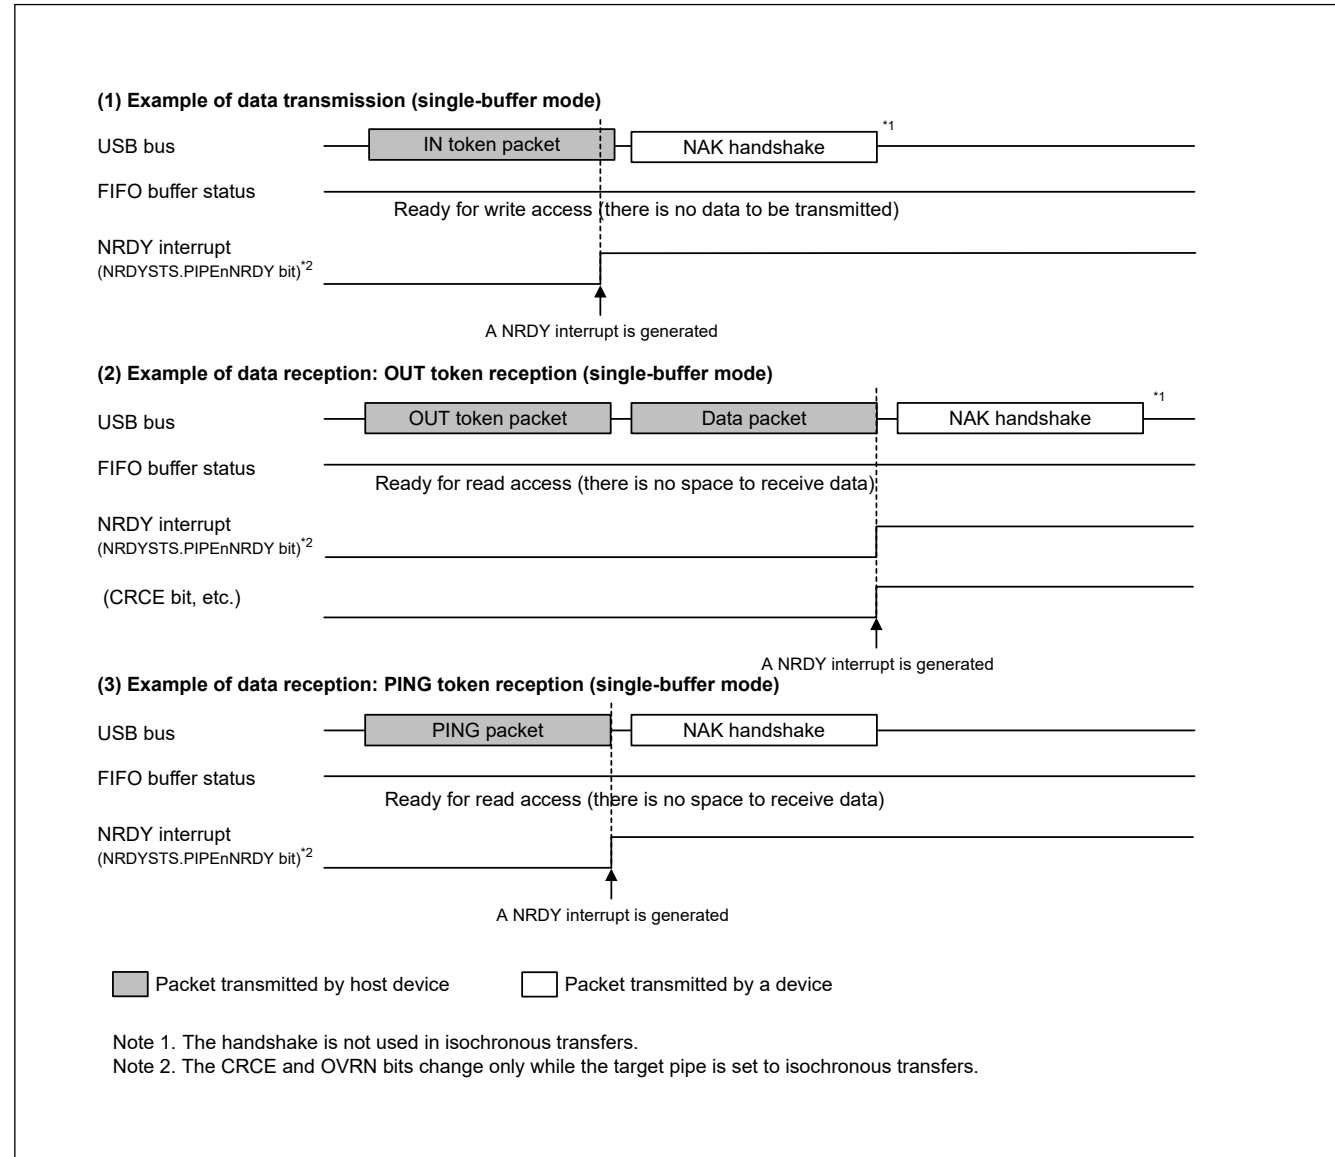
(1) Example of data transmission (single-buffer mode)

USB bus

IN token packet

NAK handshake $^{*1}$

FIFO buffer status

Ready for write access (there is no data to be transmitted)

NRDY interrupt (NRDYSTS.PIPEnNRDY bit)$^{*2}$

A NRDY interrupt is generated

(2) Example of data reception: OUT token reception (single-buffer mode)

USB bus

OUT token packet

Data packet

NAK handshake $^{*1}$

FIFO buffer status

Ready for read access (there is no space to receive data)

NRDY interrupt (NRDYSTS.PIPEnNRDY bit)$^{*2}$

(CRCE bit, etc.)

A NRDY interrupt is generated

(3) Example of data reception: PING token reception (single-buffer mode)

USB bus

PING packet

NAK handshake

FIFO buffer status

Ready for read access (there is no space to receive data)

NRDY interrupt (NRDYSTS.PIPEnNRDY bit)$^{*2}$

A NRDY interrupt is generated

Packet transmitted by host device

Packet transmitted by a device

Note 1. The handshake is not used in isochronous transfers.
Note 2. The CRCE and OVRN bits change only while the target pipe is set to isochronous transfers.